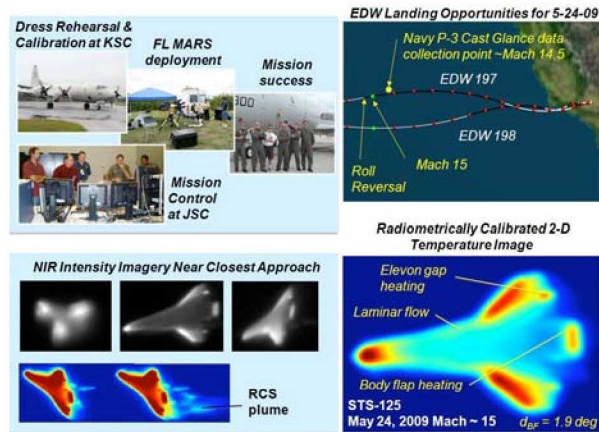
Dress Rehearsal & Calibration at KSC

FL MARS deployment

Mission success

Mission Control at JSC

EDW Landing Opportunities for 5-24-09

Navy P-3 Cast Glance data collection point ~Mach 14.5

EDW 197

EDW 198

Roll Reversal

Mach 15

NIR Intensity Imagery Near Closest Approach

RCS plume

Radiometrically Calibrated 2-D Temperature Image

Elevon gap heating

Laminar flow

Body flap heating

STS-125
May 24, 2009 Mach ~ 15

$d_{BF} = 1.9$ deg